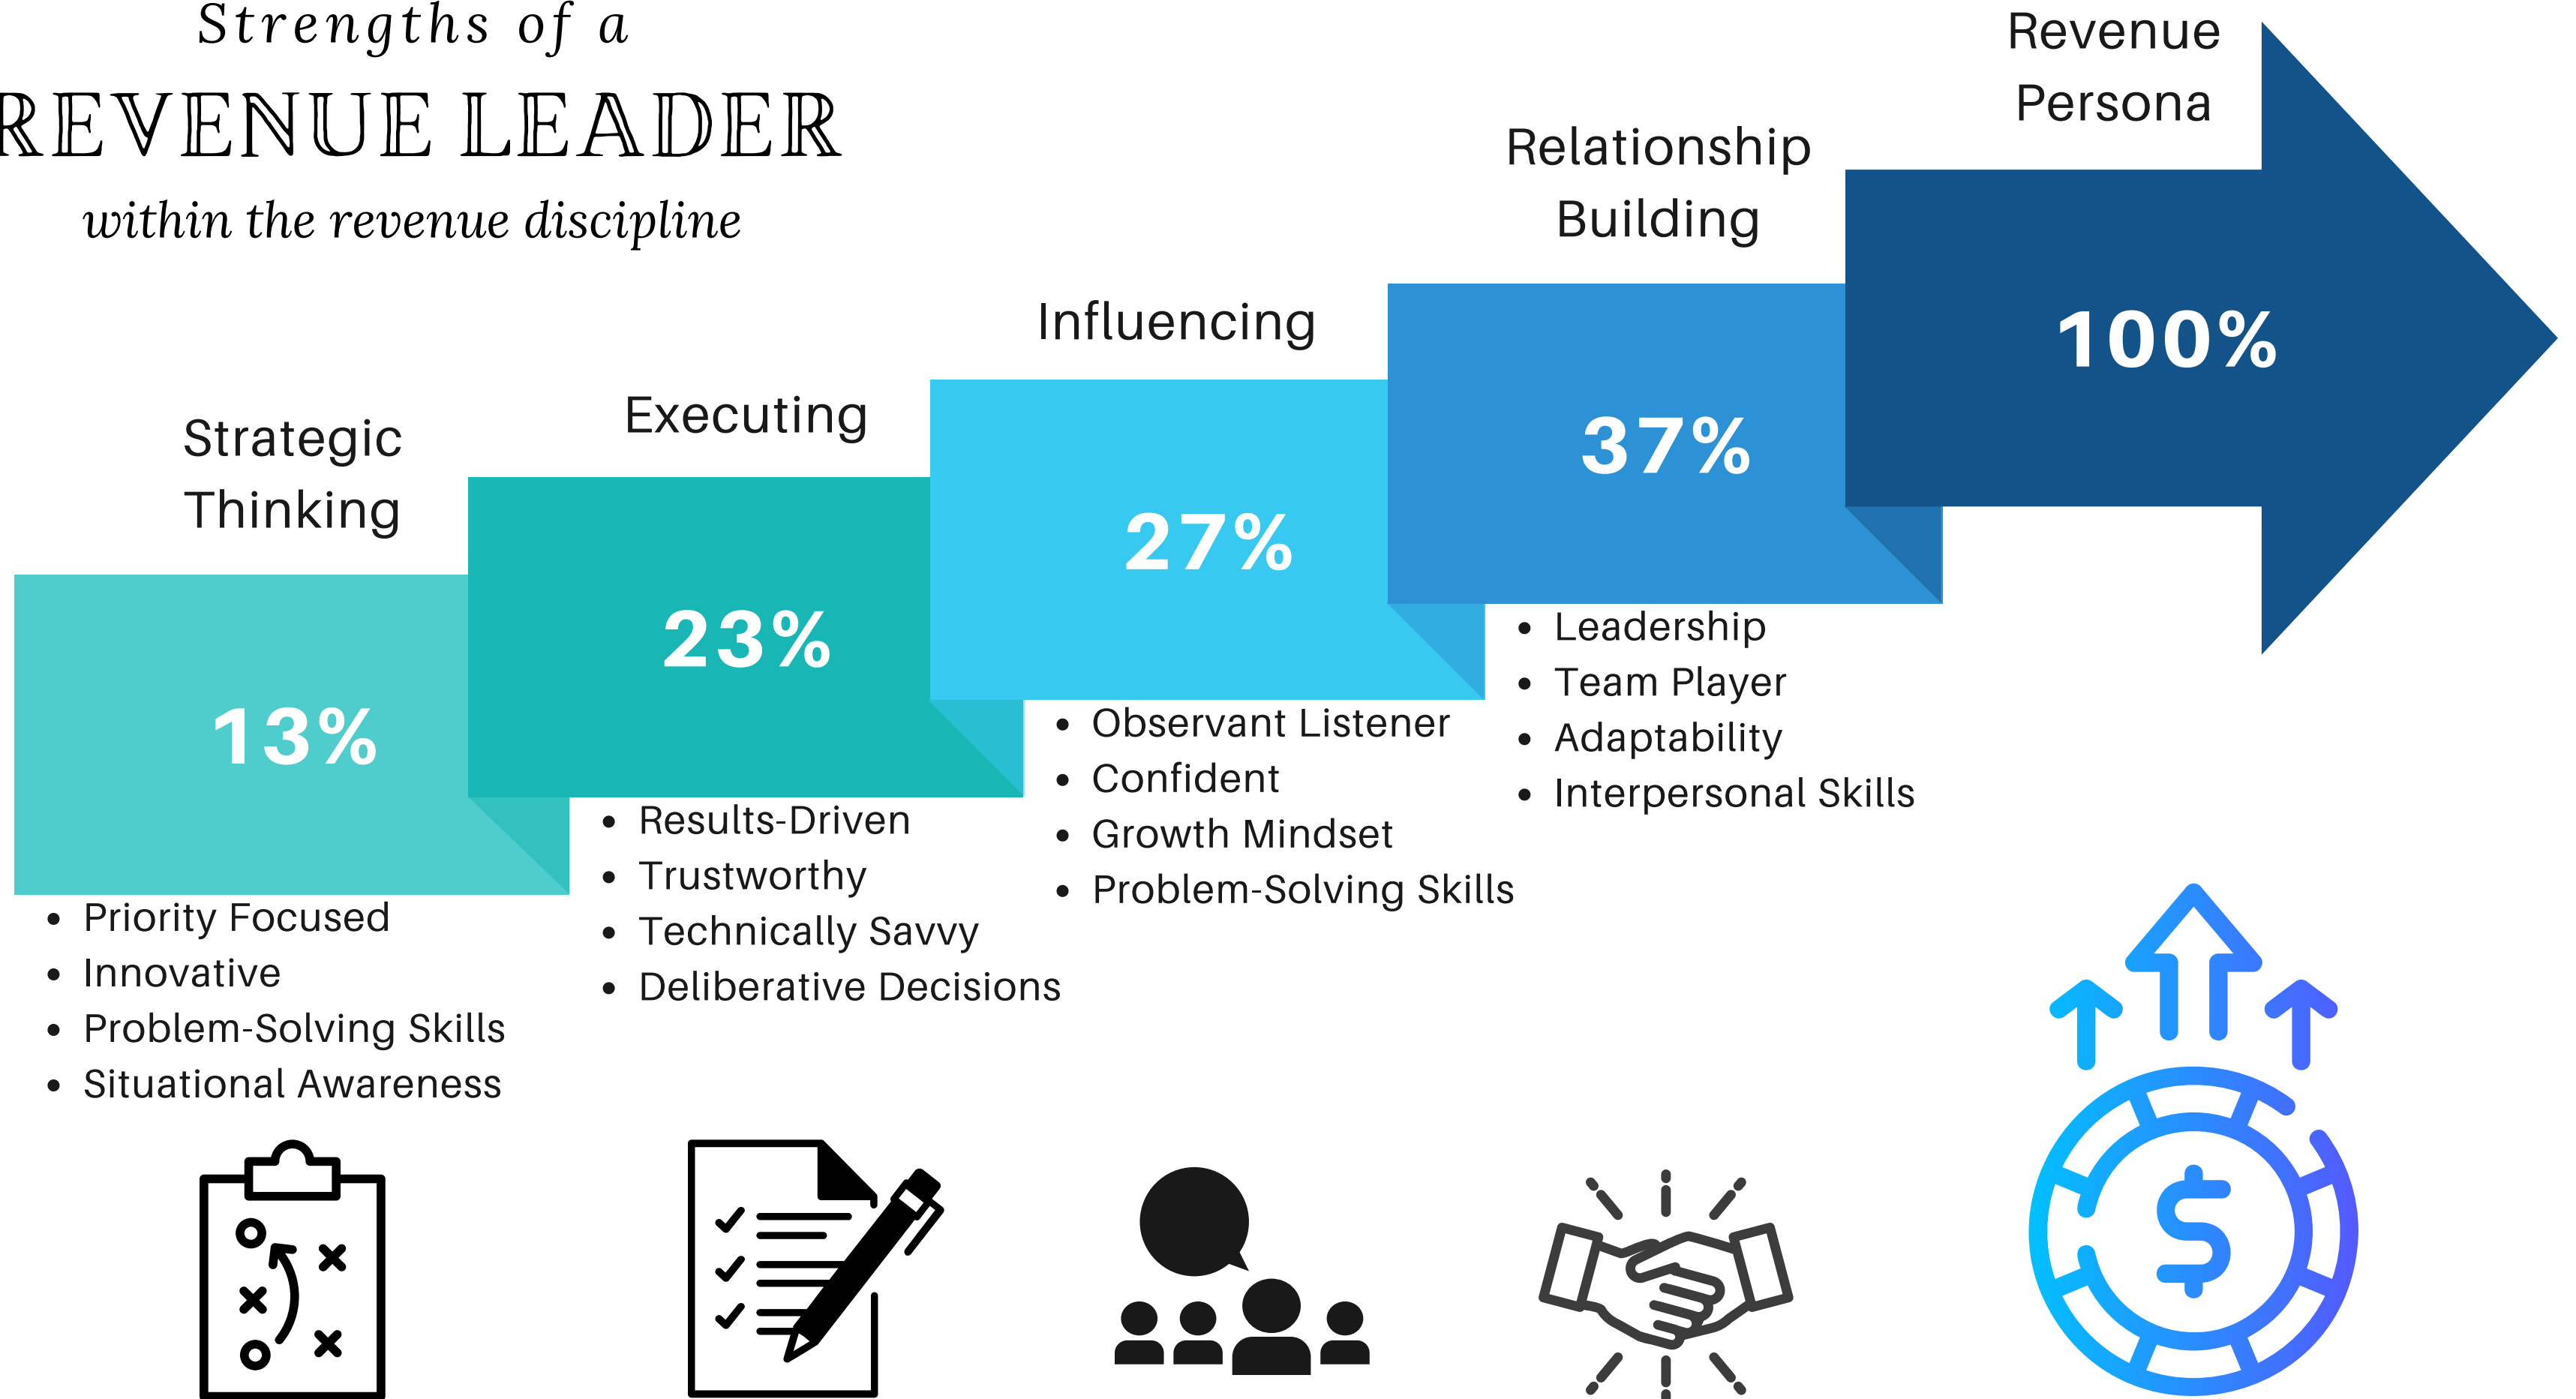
Strengths of a
REVENUE LEADER
within the revenue discipline

Revenue Persona

100%

Relationship Building

37%

Influencing

27%

Executing

23%

Strategic Thinking

13%

- Priority Focused
- Innovative
- Problem-Solving Skills
- Situational Awareness

- Results-Driven
- Trustworthy
- Technically Savvy
- Deliberative Decisions

- Observant Listener
- Confident
- Growth Mindset
- Problem-Solving Skills

- Leadership
- Team Player
- Adaptability
- Interpersonal Skills